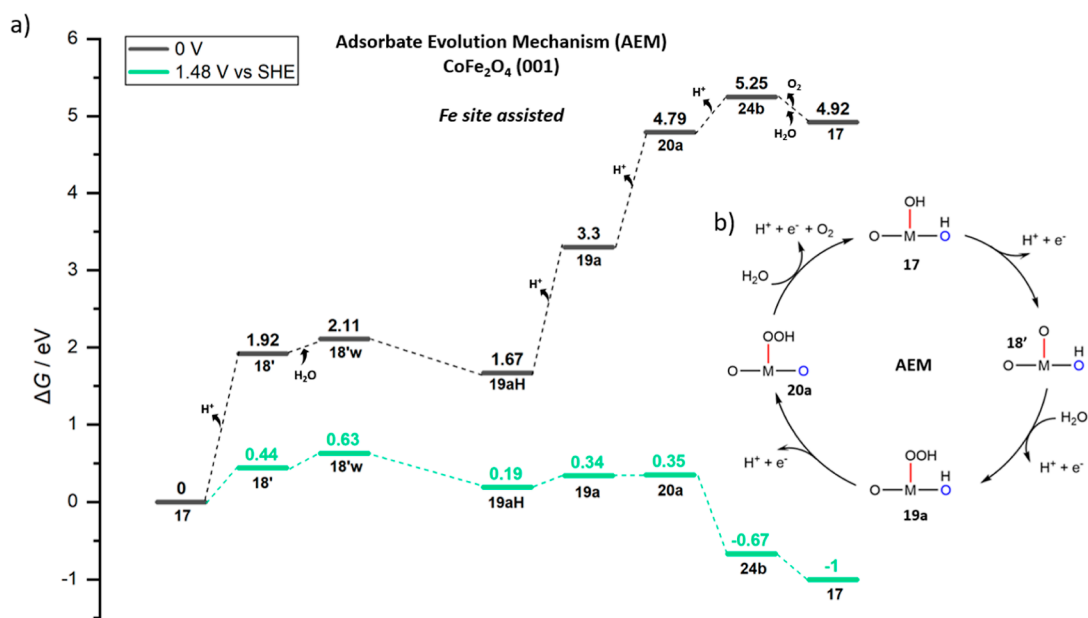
a)

0 V
1.48 V vs SHE

Adsorbate Evolution Mechanism (AEM)
$CoFe_2O_4$ (001)

Fe site assisted

6
5
4
3
2
1
0
-1

ΔG / eV

0
17
$H^+$
1.92
18'
$H_2O$
2.11
18'w
1.67
19aH
$H^+$
3.3
19a
$H^+$
4.79
20a
$H^+$
5.25
24b
$O_2$
$H_2O$
4.92
17

0.44
18'
0.63
18'w
0.19
19aH
0.34
19a
0.35
20a
-0.67
24b
-1
17

b)

$H^+ + e^- + O_2$
$H_2O$
OH
O — M — O
H
17
$H^+ + e^-$
O
18'
O — M — O
H
AEM
OOH
O — M
20a
$H_2O$
$H^+ + e^-$
$H^+ + e^-$
OOH
O — M — O
H
19a